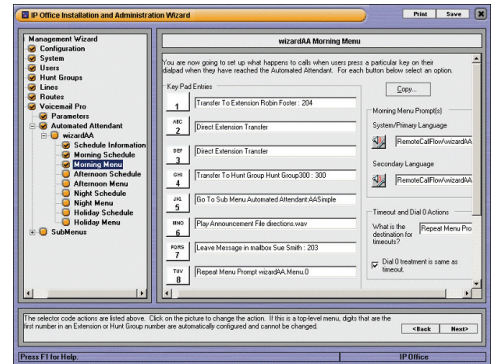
IP Office Installation and Administration Wizard

Print Save

Management Wizard
Configuration
System
Users
Hunt Groups
Lines
Routes
Voicemail Pro
Parameters
Automated Attendant
wizardAA
Schedule Information
Morning Schedule
Morning Menu
Afternoon Schedule
Afternoon Menu
Night Schedule
Night Menu
Holiday Schedule
Holiday Menu
SubMenus

wizardAA Morning Menu

You are now going to set up what happens to calls when users press a particular key on their dialpad when they have reached the Automated Attendant. For each button below select an option.

Key Pad Entries

1 Transfer To Extension Robin Foster : 204
ABC 2 Direct Extension Transfer
DEF 3 Direct Extension Transfer
GHI 4 Transfer To Hunt Group HuntGroup300 : 300
JKL 5 Go To Sub Menu wizardAASimple
MNO 6 Play Announcement File directions.wav
PQRS 7 Leave Message in mailbox Sue Smith : 203
TUV 8 Repeat Menu Prompt wizardAA.Menu.0

Copy...

Morning Menu Prompt(s)
System/Primary Language
RemoteCallFlow\wizardAA
Secondary Language
RemoteCallFlow\wizardAA

Timeout and Dial 0 Actions
What is the destination for timeouts?
Repeat Menu Pro
Dial 0 treatment is same as timeout.

The selector code actions are listed above. Click on the picture to change the action. If this is a top-level menu, digits that are the first number in an Extension or Hunt Group number are automatically configured and cannot be changed.

<Back Next>

Press F1 for Help.
IP Office